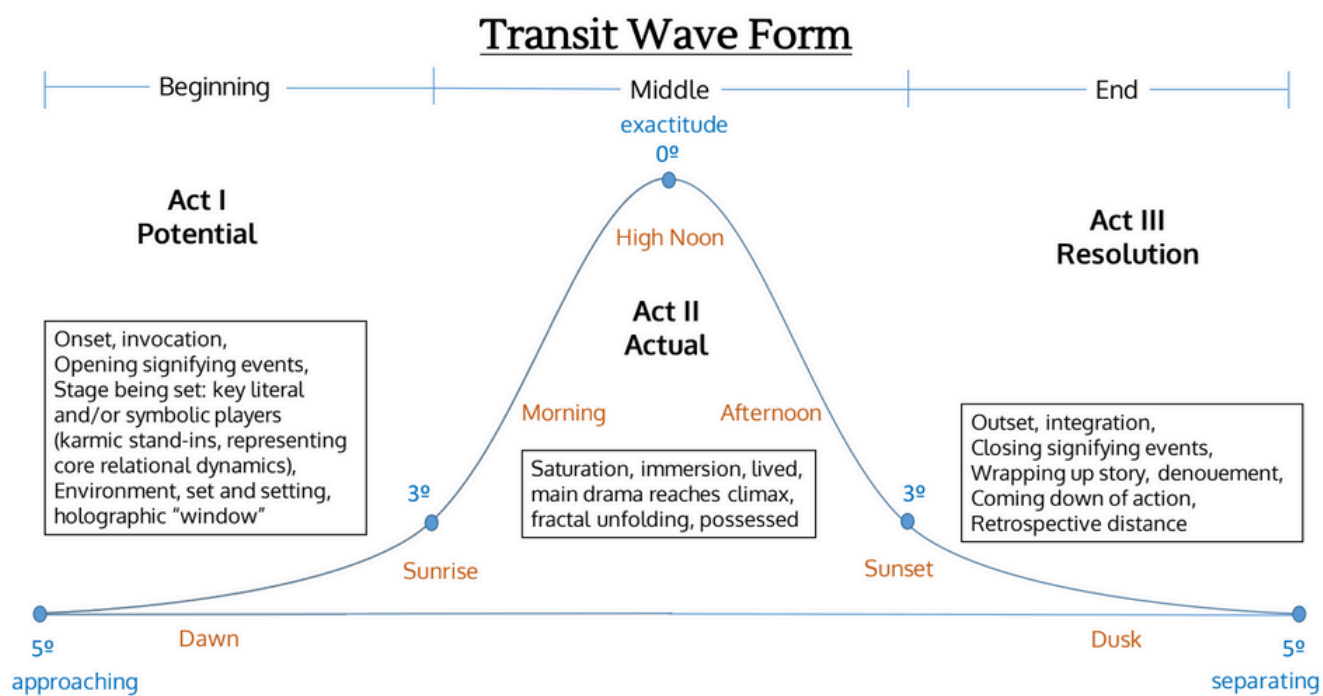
Transit Wave Form

Beginning

Middle

End

exactitude
0º

Act I
Potential

High Noon

Act III
Resolution

Act II
Actual

Onset, invocation, Opening signifying events, Stage being set: key literal and/or symbolic players (karmic stand-ins, representing core relational dynamics), Environment, set and setting, holographic "window"

Morning

Afternoon

Outset, integration, Closing signifying events, Wrapping up story, denouement, Coming down of action, Retrospective distance

Saturation, immersion, lived, main drama reaches climax, fractal unfolding, possessed

3º

3º

Sunrise

Sunset

5º
approaching

Dawn

Dusk

5º
separating